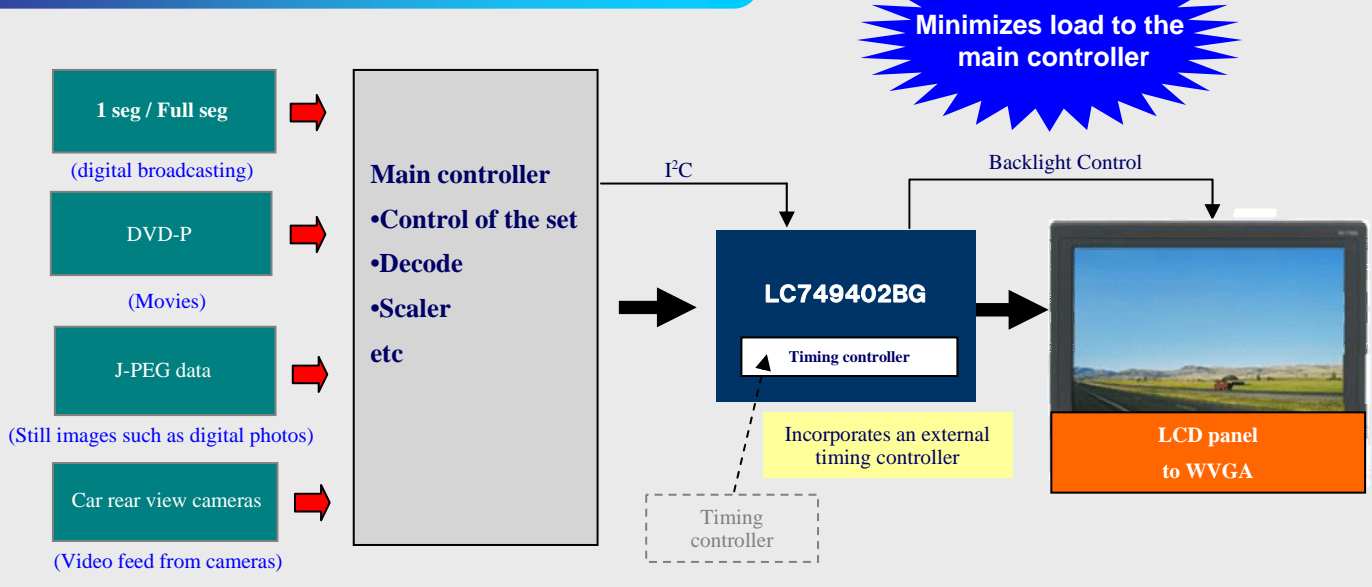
Minimizes load to the main controller

1 seg / Full seg

(digital broadcasting)

DVD-P

(Movies)

J-PEG data

(Still images such as digital photos)

Car rear view cameras

(Video feed from cameras)

Main controller
•Control of the set
•Decode
•Scaler
etc

$I^2C$

Backlight Control

LC749402BG

Timing controller

Incorporates an external timing controller

Timing controller

LCD panel
to WVGA